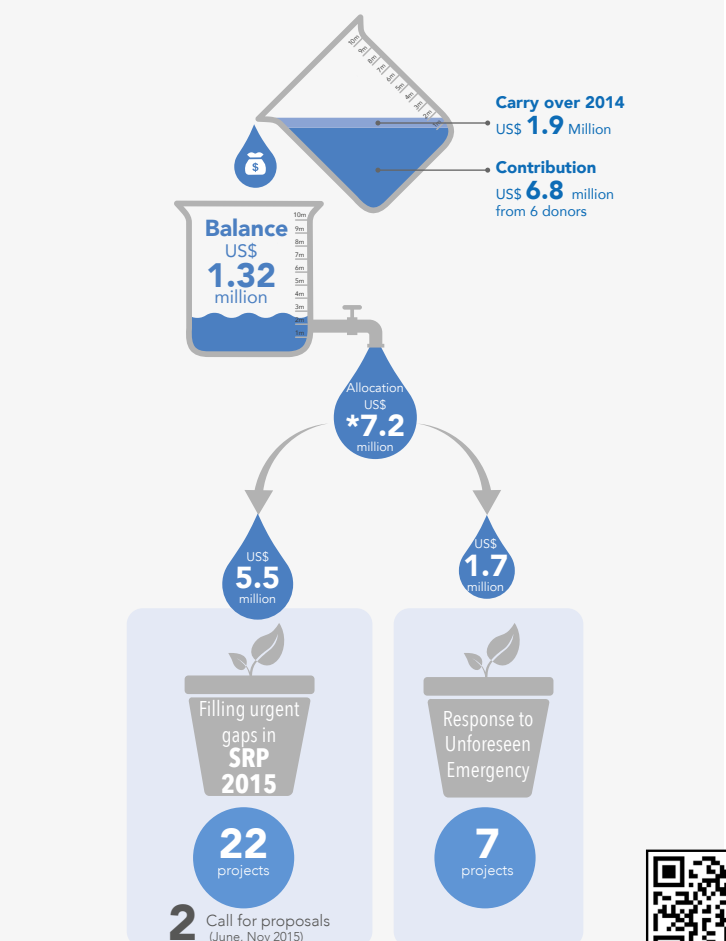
10m
9m
8m
7m
6m
5m
4m
3m
2m
1m

Carry over 2014
US$ 1.9 Million

Contribution
US$ 6.8 million
from 6 donors

$

Balance
US$
1.32
million

10m
9m
8m
7m
6m
5m
4m
3m
2m
1m

Allocation
US$
*7.2
million

US$
5.5
million

US$
1.7
million

Filling urgent gaps in SRP 2015

22
projects

2 Call for proposals
(June, Nov 2015)

Response to Unforeseen Emergency

7
projects